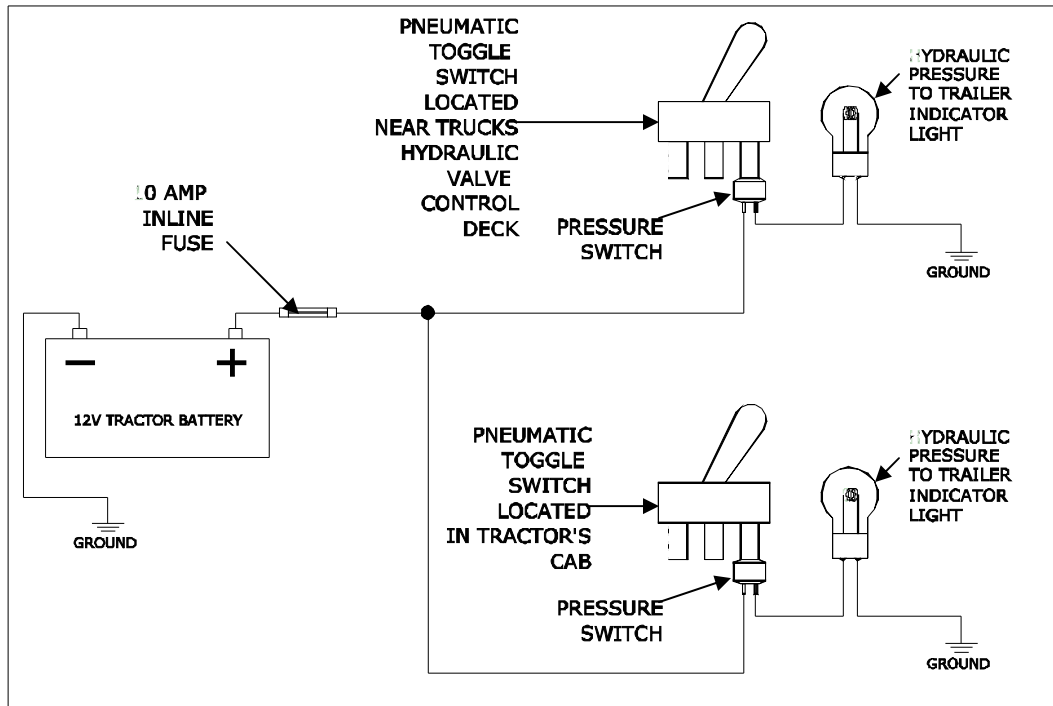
PNEUMATIC TOGGLE SWITCH LOCATED NEAR TRUCKS HYDRAULIC VALVE CONTROL DECK

HYDRAULIC PRESSURE TO TRAILER INDICATOR LIGHT

10 AMP INLINE FUSE

PRESSURE SWITCH

GROUND

−

+

12V TRACTOR BATTERY

GROUND

PNEUMATIC TOGGLE SWITCH LOCATED IN TRACTOR'S CAB

HYDRAULIC PRESSURE TO TRAILER INDICATOR LIGHT

PRESSURE SWITCH

GROUND